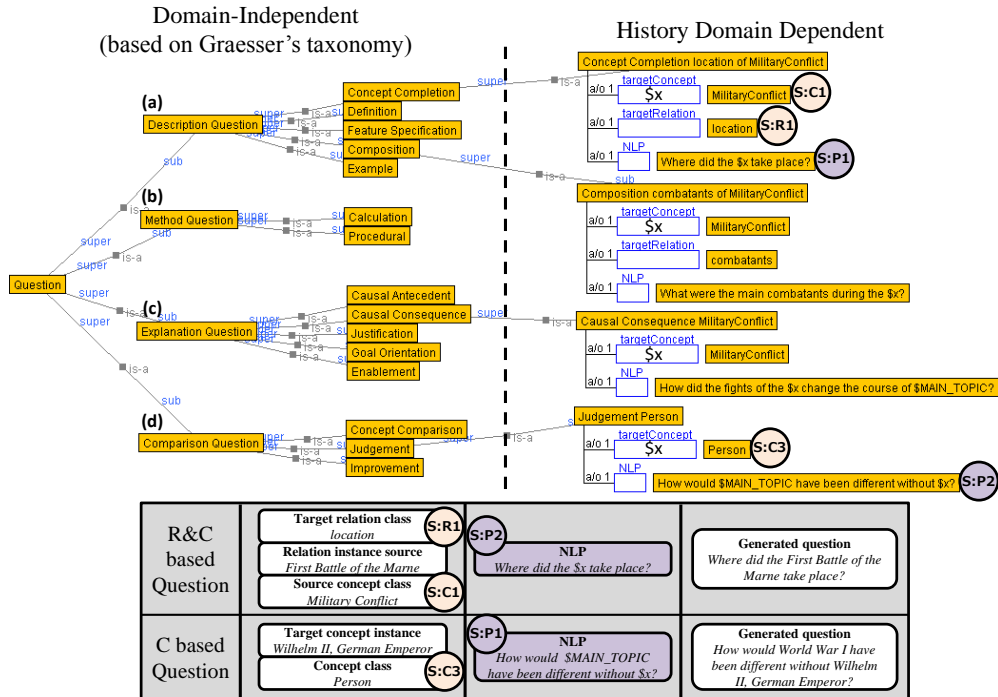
Domain-Independent
(based on Graesser's taxonomy)

History Domain Dependent

Question
super
super
super
super
is-a
is-a
sub
sub
sub

(a)
Description Question
sub
super
super
super
super
is-a
is-a
is-a
is-a
Concept Completion
Definition
Feature Specification
Composition
Example

(b)
Method Question
super
super
is-a
is-a
Calculation
Procedural

(c)
Explanation Question
sub
super
super
super
is-a
is-a
is-a
is-a
Causal Antecedent
Causal Consequence
Justification
Goal Orientation
Enablement

(d)
Comparison Question
super
is-a
is-a
is-a
Concept Comparison
Judgement
Improvement

super
is-a
Concept Completion location of MilitaryConflict
a/o 1 targetConcept $x MilitaryConflict S:C1
a/o 1 targetRelation location S:R1
a/o 1 NLP Where did the $x take place? S:P1

super
is-a
sub
Composition combatants of MilitaryConflict
a/o 1 targetConcept $x MilitaryConflict
a/o 1 targetRelation combatants
a/o 1 NLP What were the main combatants during the $x?

super
is-a
Causal Consequence MilitaryConflict
a/o 1 targetConcept $x MilitaryConflict
a/o 1 NLP How did the fights of the $x change the course of $MAIN_TOPIC?

super
is-a
Judgement Person
a/o 1 targetConcept $x Person S:C3
a/o 1 NLP How would $MAIN_TOPIC have been different without $x? S:P2

| R&C based Question | Target relation class *location* S:R1<br>Relation instance source *First Battle of the Marne*<br>Source concept class *Military Conflict* S:C1 | S:P2 NLP *Where did the $x take place?* | Generated question *Where did the First Battle of the Marne take place?* |
|---|---|---|---|
| C based Question | Target concept instance *Wilhelm II, German Emperor*<br>Concept class *Person* S:C3 | S:P1 NLP *How would $MAIN_TOPIC have been different without $x?* | Generated question *How would World War I have been different without Wilhelm II, German Emperor?* |